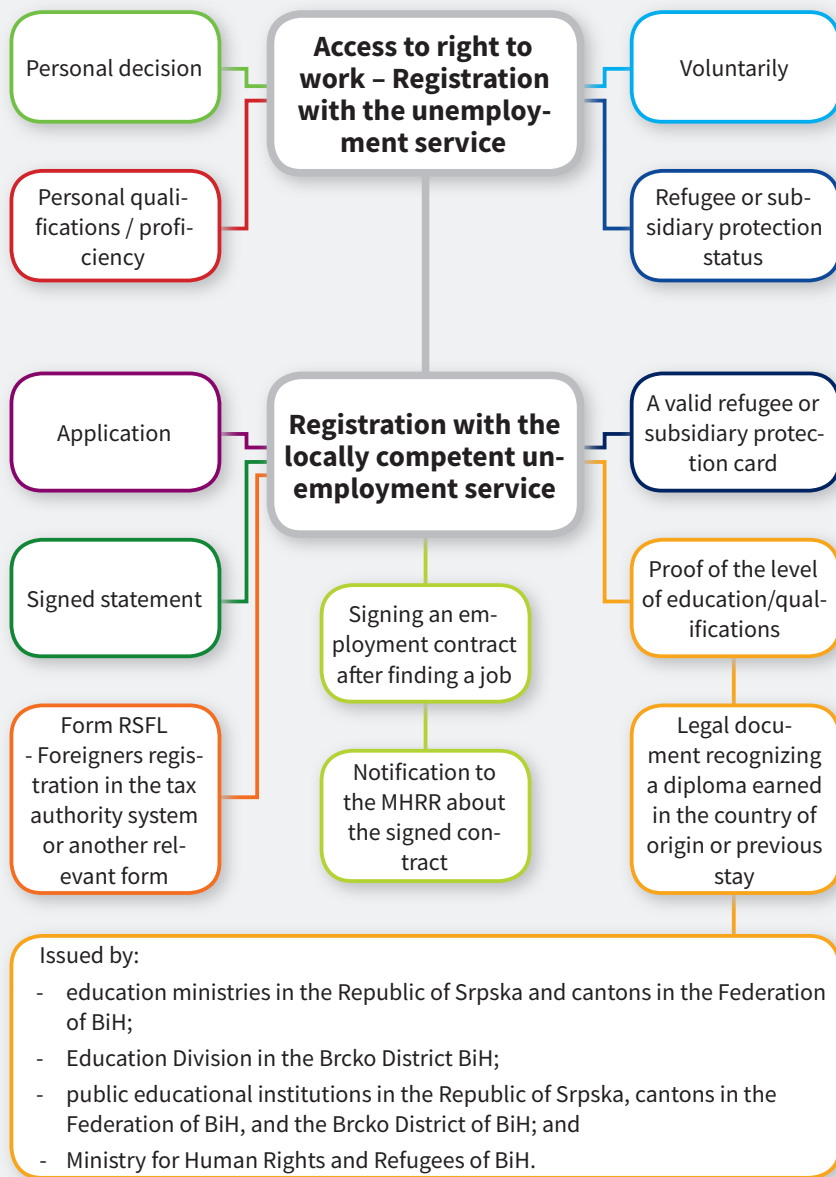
Access to right to work – Registration with the unemployment service

Personal decision

Personal qualifications / proficiency

Voluntarily

Refugee or subsidiary protection status

Registration with the locally competent unemployment service

Application

Signed statement

Form RSFL - Foreigners registration in the tax authority system or another relevant form

A valid refugee or subsidiary protection card

Proof of the level of education/qualifications

Legal document recognizing a diploma earned in the country of origin or previous stay

Signing an employment contract after finding a job

Notification to the MHRR about the signed contract

Issued by:
- education ministries in the Republic of Srpska and cantons in the Federation of BiH;
- Education Division in the Brcko District BiH;
- public educational institutions in the Republic of Srpska, cantons in the Federation of BiH, and the Brcko District of BiH; and
- Ministry for Human Rights and Refugees of BiH.